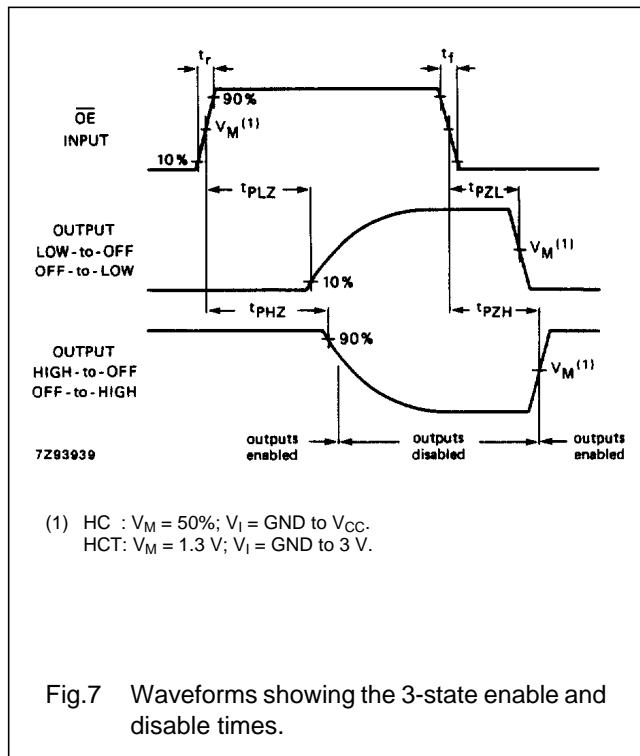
$t_r$

$t_f$

$\overline{OE}$ INPUT

90%

$V_M^{(1)}$

10%

$t_{PLZ}$

$t_{PZL}$

OUTPUT LOW-to-OFF OFF-to-LOW

$V_M^{(1)}$

10%

$t_{PHZ}$

$t_{PZH}$

OUTPUT HIGH-to-OFF OFF-to-HIGH

90%

$V_M^{(1)}$

7Z93939

outputs enabled

outputs disabled

outputs enabled

(1) HC : $V_M$ = 50%; $V_I$ = GND to $V_{CC}$.
HCT: $V_M$ = 1.3 V; $V_I$ = GND to 3 V.

Fig.7 Waveforms showing the 3-state enable and disable times.